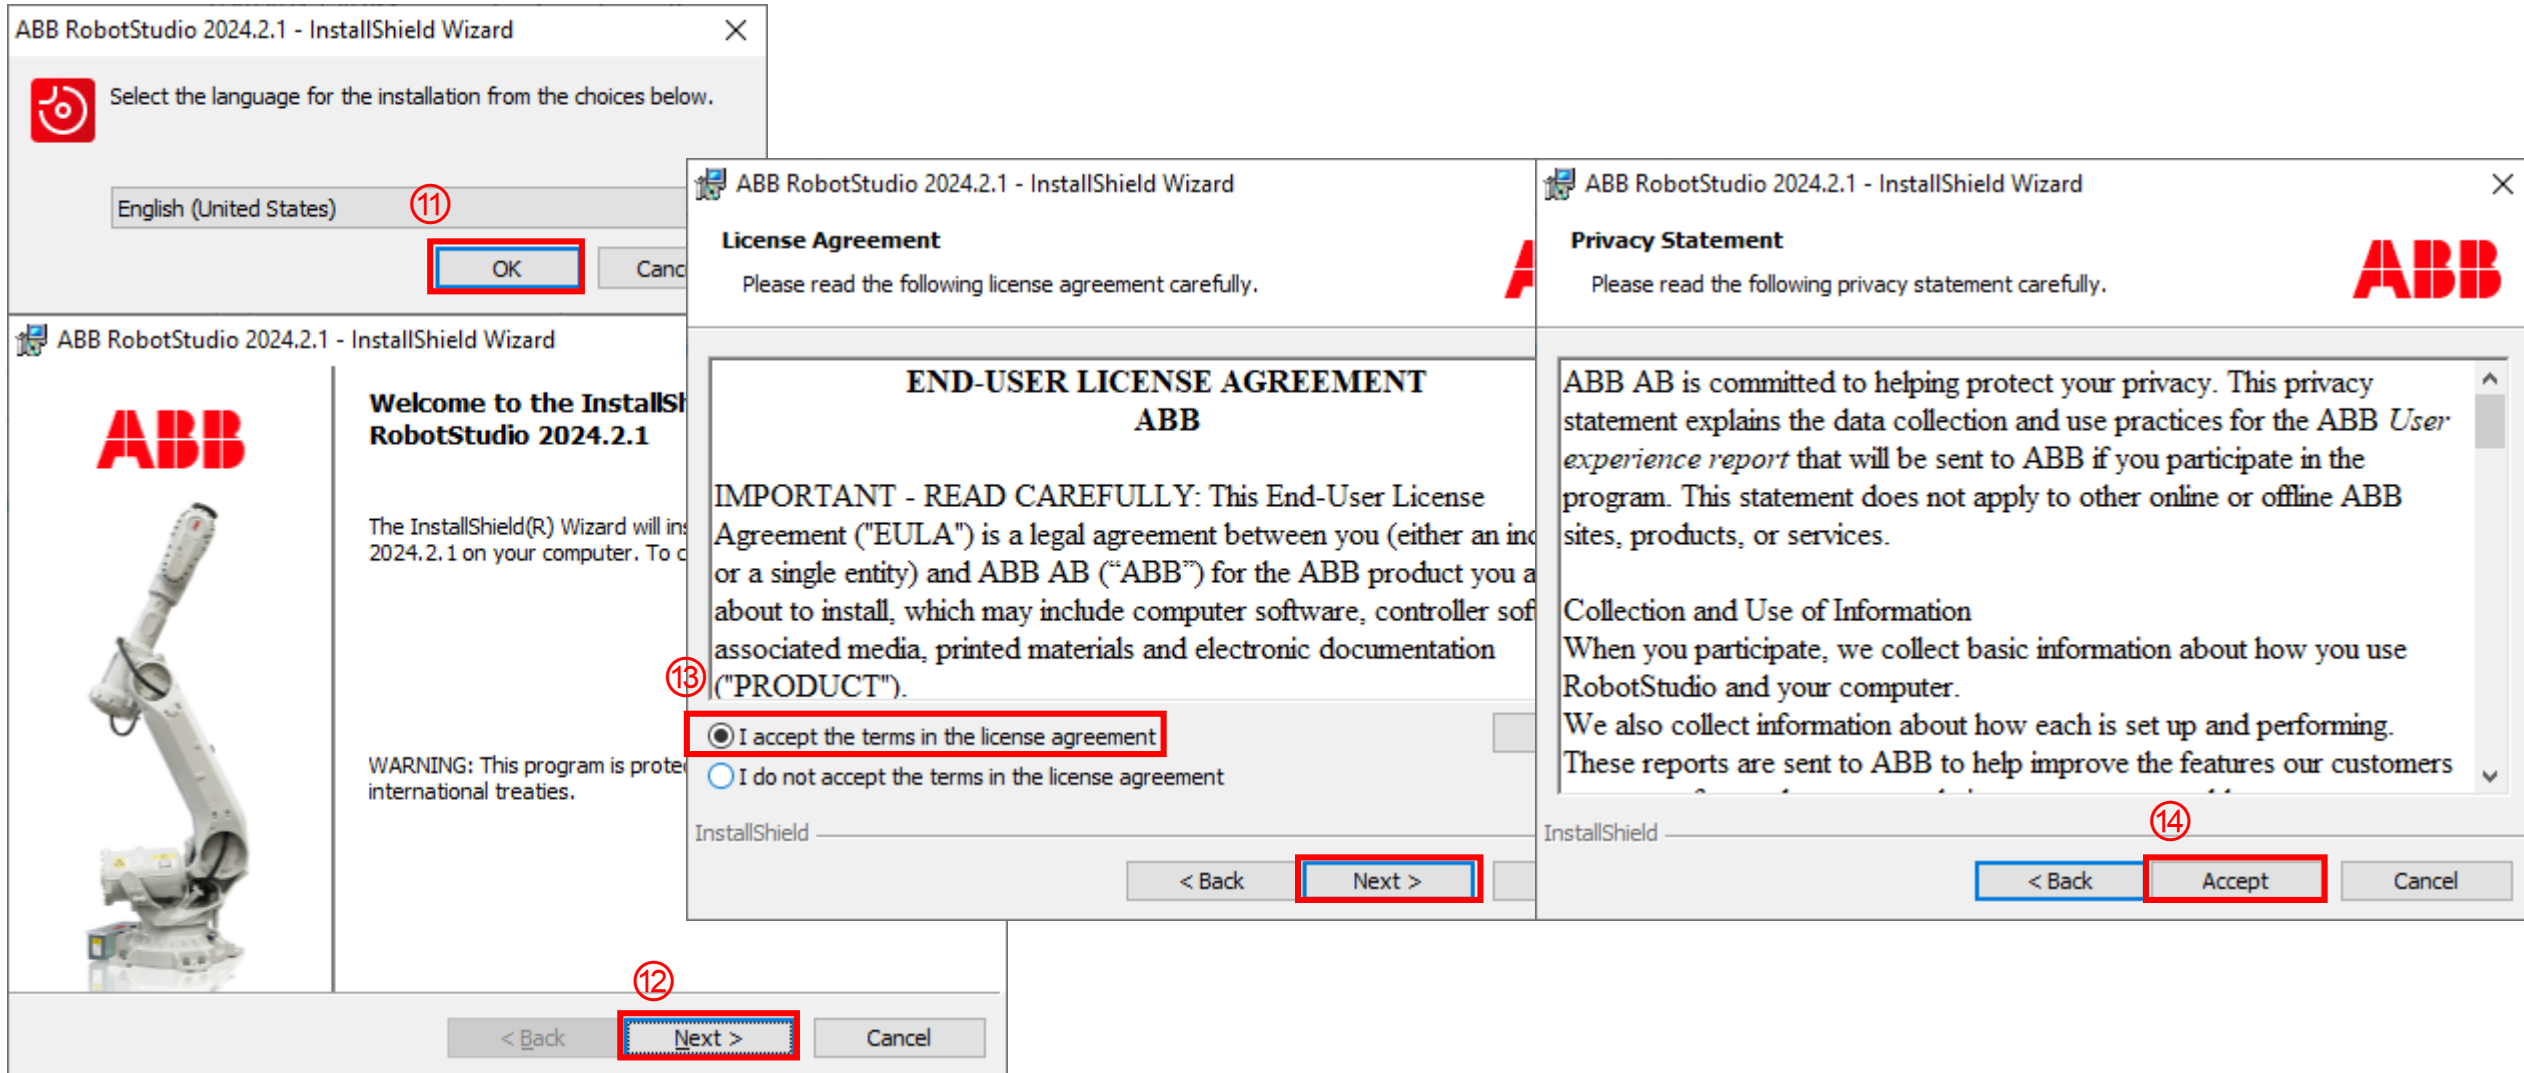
ABB RobotStudio 2024.2.1 - InstallShield Wizard

Select the language for the installation from the choices below.

English (United States)

⑪

OK

Canc

ABB RobotStudio 2024.2.1 - InstallShield Wizard

ABB

Welcome to the InstallSh
RobotStudio 2024.2.1

The InstallShield(R) Wizard will ins
2024.2.1 on your computer. To c

WARNING: This program is prote
international treaties.

⑫

< Back

Next >

Cancel

ABB RobotStudio 2024.2.1 - InstallShield Wizard

License Agreement

Please read the following license agreement carefully.

END-USER LICENSE AGREEMENT
ABB

IMPORTANT - READ CAREFULLY: This End-User License Agreement ("EULA") is a legal agreement between you (either an inc or a single entity) and ABB AB ("ABB") for the ABB product you a about to install, which may include computer software, controller sof associated media, printed materials and electronic documentation ("PRODUCT").

⑬

I accept the terms in the license agreement

I do not accept the terms in the license agreement

InstallShield

< Back

Next >

ABB RobotStudio 2024.2.1 - InstallShield Wizard

Privacy Statement

Please read the following privacy statement carefully.

ABB

ABB AB is committed to helping protect your privacy. This privacy statement explains the data collection and use practices for the ABB *User experience report* that will be sent to ABB if you participate in the program. This statement does not apply to other online or offline ABB sites, products, or services.

Collection and Use of Information
When you participate, we collect basic information about how you use RobotStudio and your computer.
We also collect information about how each is set up and performing.
These reports are sent to ABB to help improve the features our customers

InstallShield

⑭

< Back

Accept

Cancel